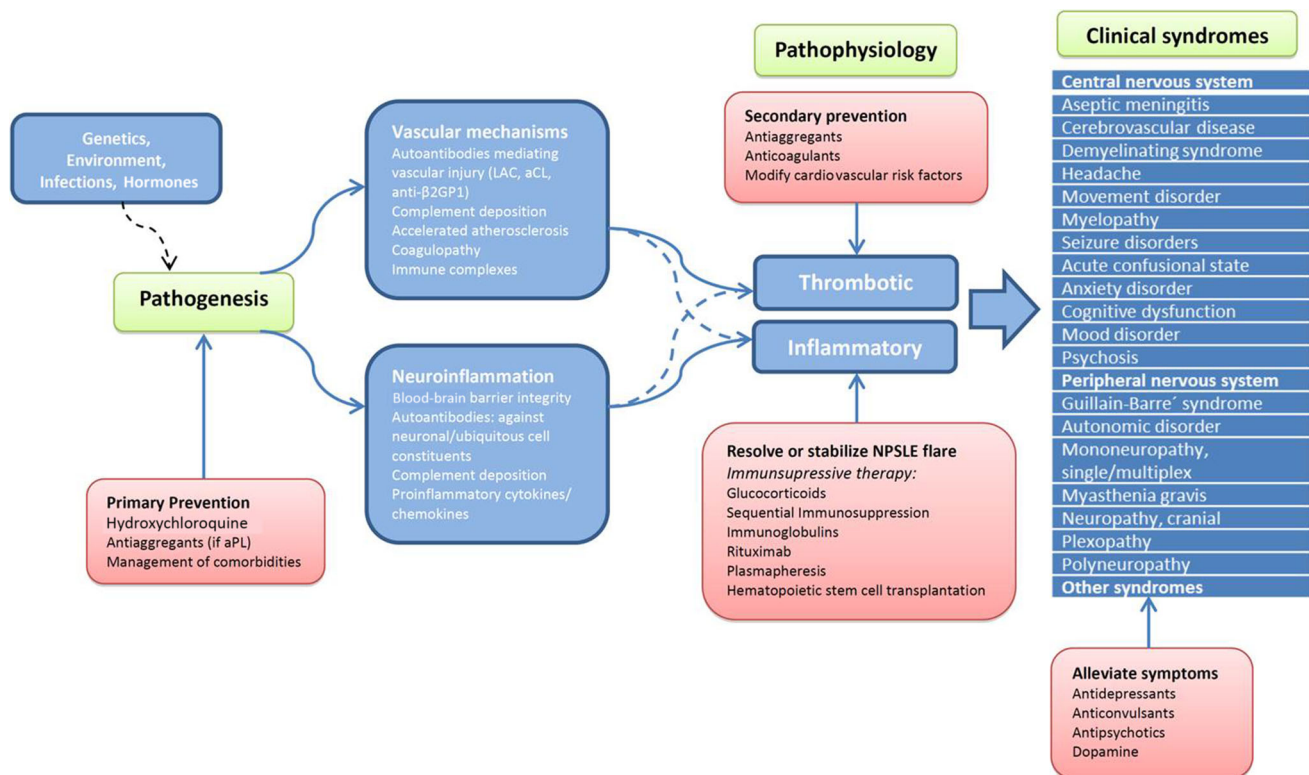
Genetics, Environment, Infections, Hormones

Pathogenesis

Primary Prevention
Hydroxychloroquine
Antiaggregants (if aPL)
Management of comorbidities

Vascular mechanisms
Autoantibodies mediating vascular injury (LAC, aCL, anti-β2GP1)
Complement deposition
Accelerated atherosclerosis
Coagulopathy
Immune complexes

Neuroinflammation
Blood-brain barrier integrity
Autoantibodies: against neuronal/ubiquitous cell constituents
Complement deposition
Proinflammatory cytokines/ chemokines

Pathophysiology

Secondary prevention
Antiaggregants
Anticoagulants
Modify cardiovascular risk factors

Thrombotic

Inflammatory

Resolve or stabilize NPSLE flare
Immunsupressive therapy:
Glucocorticoids
Sequential Immunosuppression
Immunoglobulins
Rituximab
Plasmapheresis
Hematopoietic stem cell transplantation

Clinical syndromes

Central nervous system
Aseptic meningitis
Cerebrovascular disease
Demyelinating syndrome
Headache
Movement disorder
Myelopathy
Seizure disorders
Acute confusional state
Anxiety disorder
Cognitive dysfunction
Mood disorder
Psychosis
Peripheral nervous system
Guillain-Barre´ syndrome
Autonomic disorder
Mononeuropathy, single/multiplex
Myasthenia gravis
Neuropathy, cranial
Plexopathy
Polyneuropathy
Other syndromes

Alleviate symptoms
Antidepressants
Anticonvulsants
Antipsychotics
Dopamine